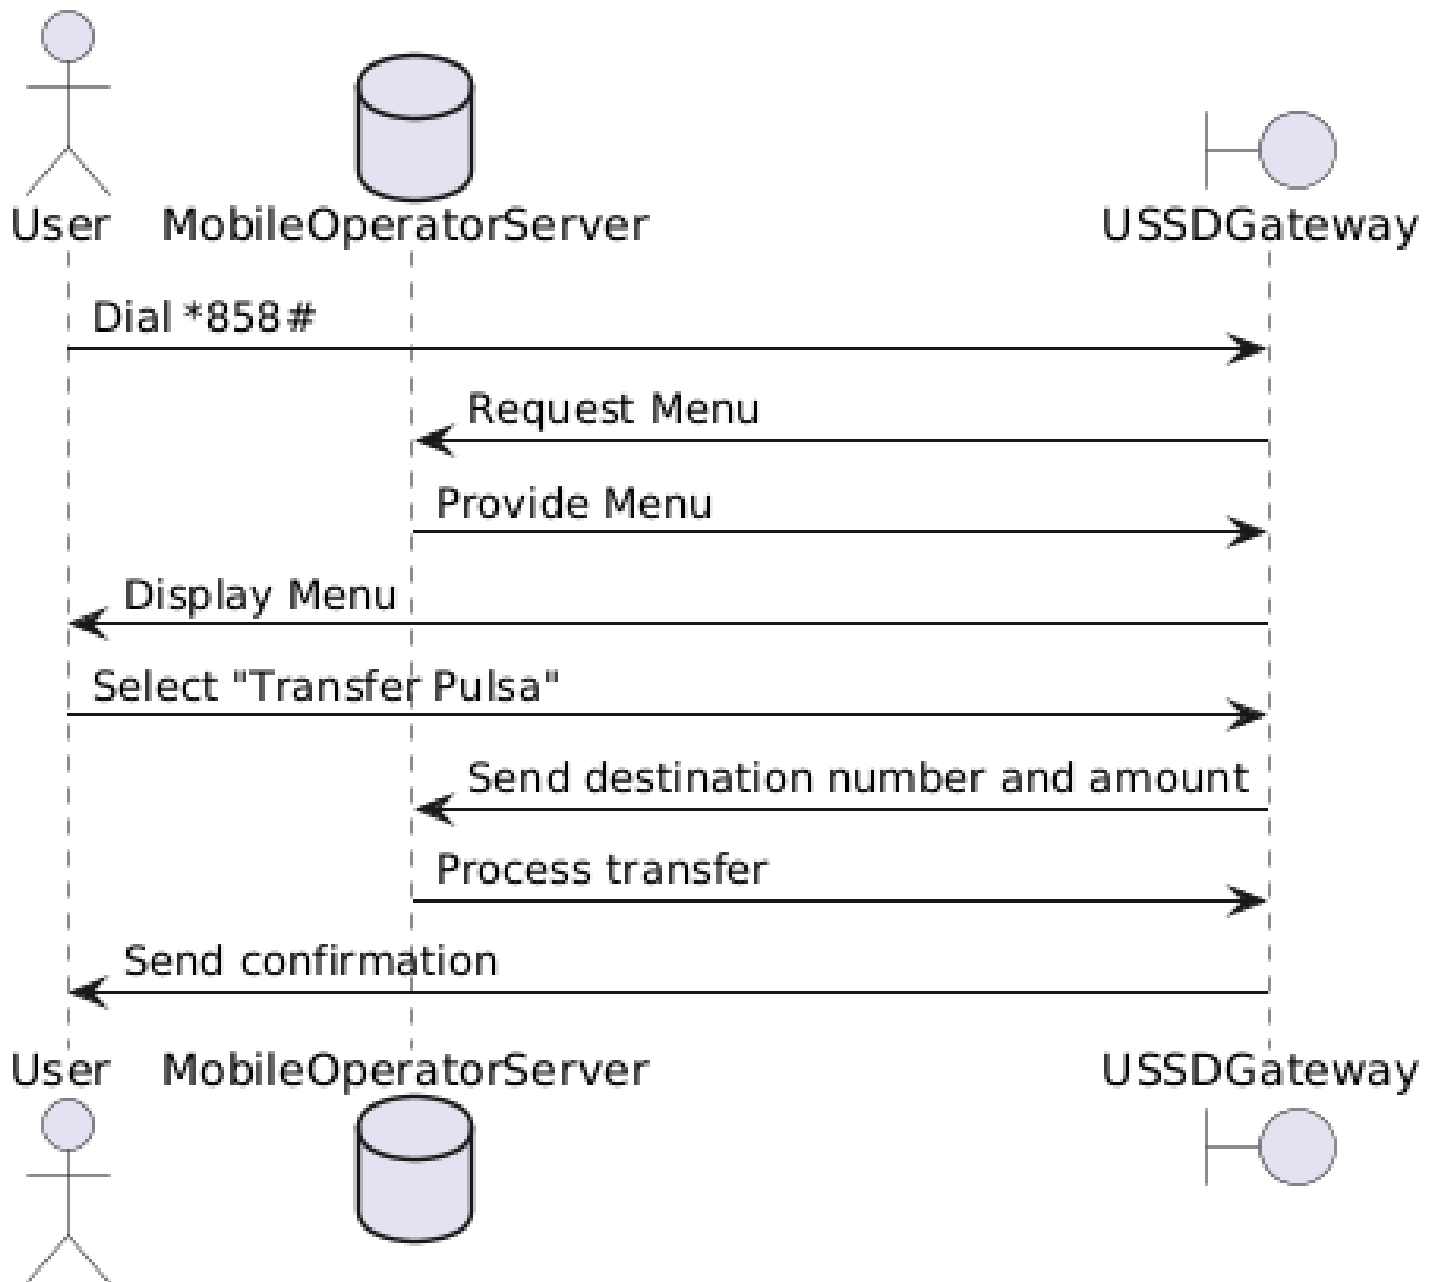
User
MobileOperatorServer
USSDGateway

Dial *858#

Request Menu

Provide Menu

Display Menu

Select "Transfer Pulsa"

Send destination number and amount

Process transfer

Send confirmation

User
MobileOperatorServer
USSDGateway